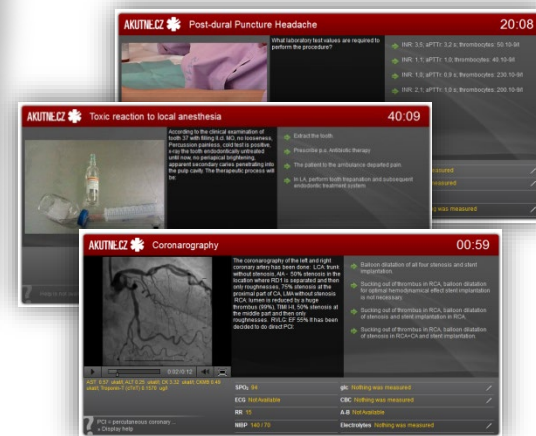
AKUTNE.CZ Post-dural Puncture Headache 20:08

What laboratory test values are required to perform the procedure?

INR: 3,5; aPTTr: 3,2 s; thrombocytes: 50-10-let

INR: 1,7; aPTTr: 1,0; thrombocytes: 40-10-9/l

INR: 1,5; aPTTr: 0,9 s; thrombocytes: 230-10-9/l

INR: 2,1; aPTTr: 1,0 s; thrombocytes: 200-10-9/l

AKUTNE.CZ Toxic reaction to local anesthesia 40:09

According to the clinical examination of tooth 37 with filling it.d. MO, no looseness. Percussion painless, cold test is positive, x-ray the tooth endodontically untreated until now, no periapical brightening, apparent secondary caries penetrating into the pulp cavity. The therapeutic process will be:

Extract the tooth.

Prescribe p.o. Antibiotic therapy

The patient to the ambulance departed pain

In LA, perform tooth trepanation and subsequent endodontic treatment system.

measured

measured

Nothing was measured

Help in tas

AKUTNE.CZ Coronarography 00:59

The coronarography of the left and right coronary artery has been done . LCA: trunk without stenosis, AIA - 50% stenosis in the location where RD1 is separated and then only roughnesses, 75% stenosis at the proximal part of CA, LMA without stenosis. RCA: lumen is reduced by a huge thrombus (99%), TIMI I-II, 50% stenosis in the middle part and then only roughnesses. RV/LG: EF 55% It has been decided to do direct PCI:

Balloon dilatation of all four stenosis and stent implantation.

Sucking out of thrombus in RCA, balloon dilatation for optimal hemodynamical effect stent implantation is not necessary.

Sucking out of thrombus in RCA, balloon dilatation of stenosis and stent implantation in RCA.

Sucking out of thrombus in RCA, balloon dilatation of stenosis in RCA+CA and stent implantation.

0:02/0:12

AST: 0,57 ukat/l; ALT 0,25 ukat/l; CK 3,32 ukat/l; CKMB 0,49 ukat/l; Troponin T (cTnT) 0,1578 ug/l

SPO₂ 94

glc Nothing was measured

ECG Not Available

CBC Nothing was measured

RR 15

A-B Not Available

NIBP 140 / 70

Electrolytes Nothing was measured

PCI = percutaneous coronary...
» Display help